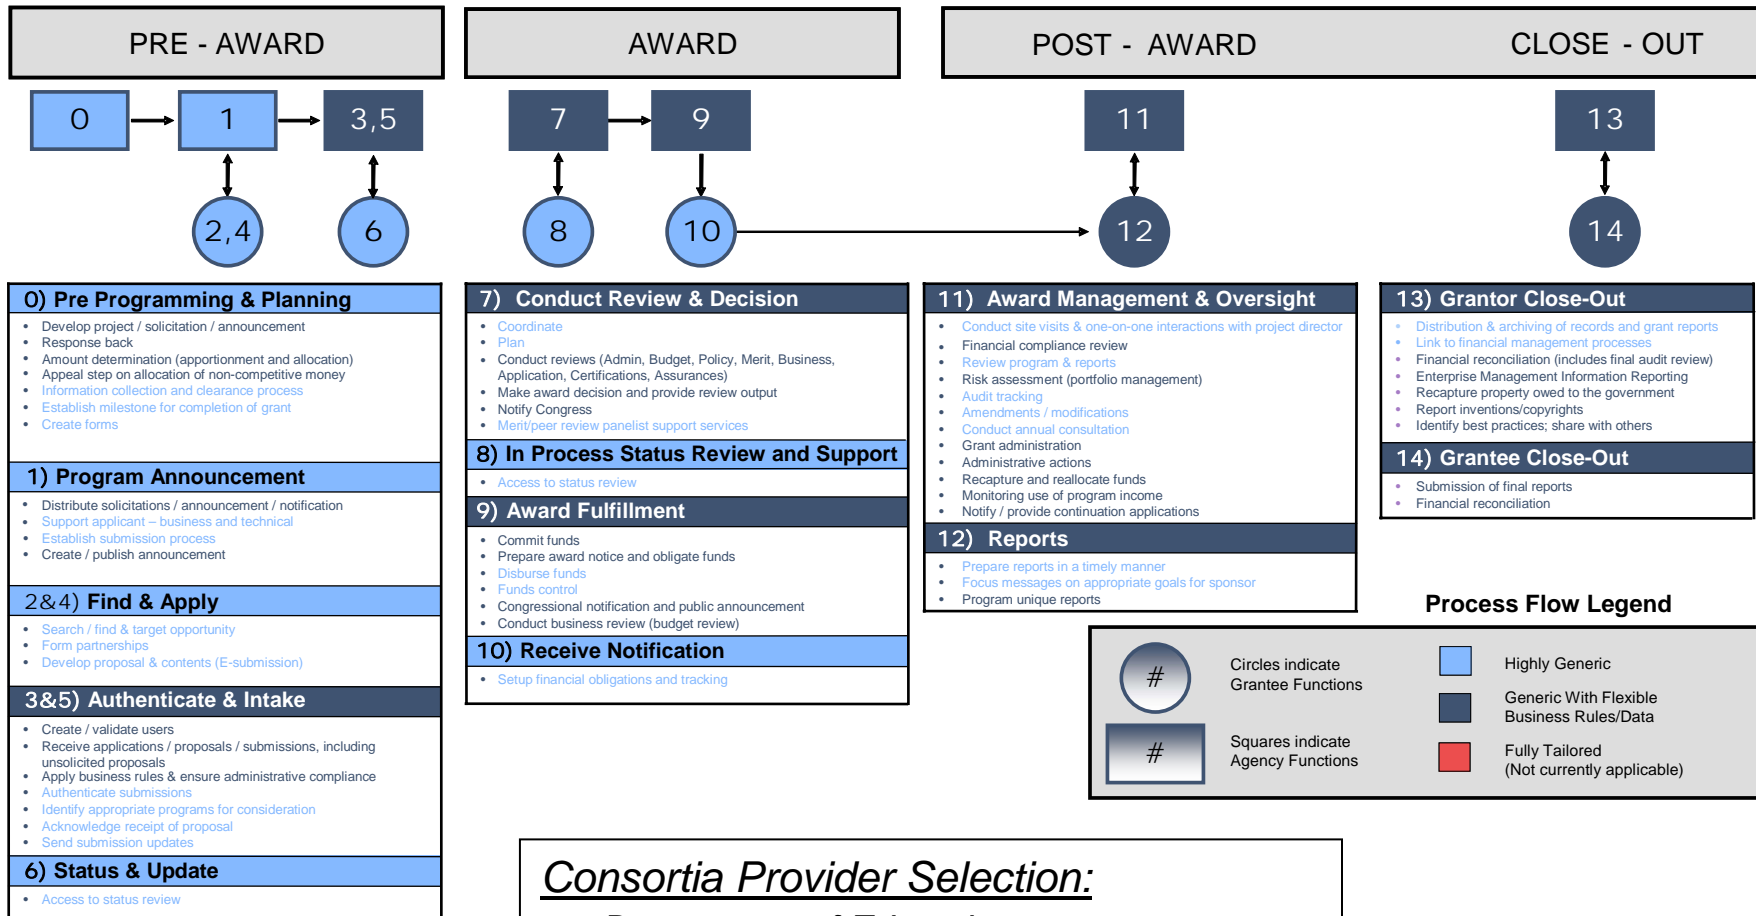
PRE - AWARD

AWARD

POST - AWARD

CLOSE - OUT

0

1

3,5

7

9

11

13

2,4

6

8

10

12

14

0) Pre Programming & Planning

- Develop project / solicitation / announcement
- Response back
- Amount determination (apportionment and allocation)
- Appeal step on allocation of non-competitive money
- Information collection and clearance process
- Establish milestone for completion of grant
- Create forms

1) Program Announcement

- Distribute solicitations / announcement / notification
- Support applicant – business and technical
- Establish submission process
- Create / publish announcement

2&4) Find & Apply

- Search / find & target opportunity
- Form partnerships
- Develop proposal & contents (E-submission)

3&5) Authenticate & Intake

- Create / validate users
- Receive applications / proposals / submissions, including unsolicited proposals
- Apply business rules & ensure administrative compliance
- Authenticate submissions
- Identify appropriate programs for consideration
- Acknowledge receipt of proposal
- Send submission updates

6) Status & Update

- Access to status review

7) Conduct Review & Decision

- Coordinate
- Plan
- Conduct reviews (Admin, Budget, Policy, Merit, Business, Application, Certifications, Assurances)
- Make award decision and provide review output
- Notify Congress
- Merit/peer review panelist support services

8) In Process Status Review and Support

- Access to status review

9) Award Fulfillment

- Commit funds
- Prepare award notice and obligate funds
- Disburse funds
- Funds control
- Congressional notification and public announcement
- Conduct business review (budget review)

10) Receive Notification

- Setup financial obligations and tracking

11) Award Management & Oversight

- Conduct site visits & one-on-one interactions with project director
- Financial compliance review
- Review program & reports
- Risk assessment (portfolio management)
- Audit tracking
- Amendments / modifications
- Conduct annual consultation
- Grant administration
- Administrative actions
- Recapture and reallocate funds
- Monitoring use of program income
- Notify / provide continuation applications

12) Reports

- Prepare reports in a timely manner
- Focus messages on appropriate goals for sponsor
- Program unique reports

13) Grantor Close-Out

- Distribution & archiving of records and grant reports
- Link to financial management processes
- Financial reconciliation (includes final audit review)
- Enterprise Management Information Reporting
- Recapture property owed to the government
- Report inventions/copyrights
- Identify best practices; share with others

14) Grantee Close-Out

- Submission of final reports
- Financial reconciliation

Process Flow Legend

#

Circles indicate Grantee Functions

#

Squares indicate Agency Functions

Highly Generic

Generic With Flexible Business Rules/Data

Fully Tailored (Not currently applicable)

Consortia Provider Selection: